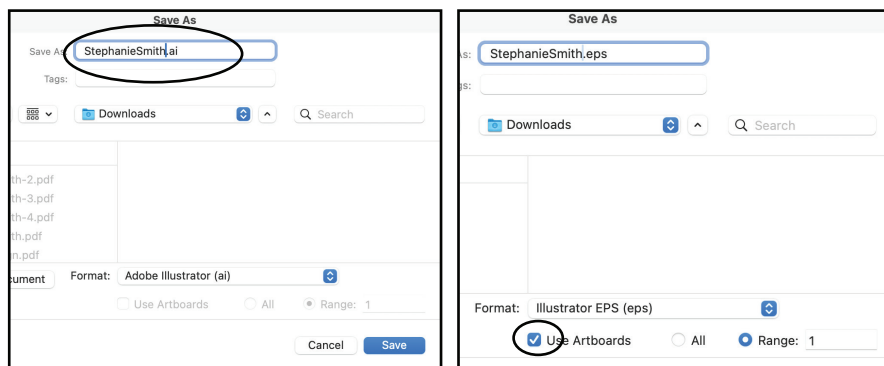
Save As

Save As: StephanieSmith.ai

Tags:

Downloads

Search

th-2.pdf
th-3.pdf
th-4.pdf
th.pdf
n.pdf

cument

Format: Adobe Illustrator (ai)

Use Artboards

All

Range: 1

Cancel

Save

Save As

As: StephanieSmith.eps

gs:

Downloads

Search

Format: Illustrator EPS (eps)

Use Artboards

All

Range: 1